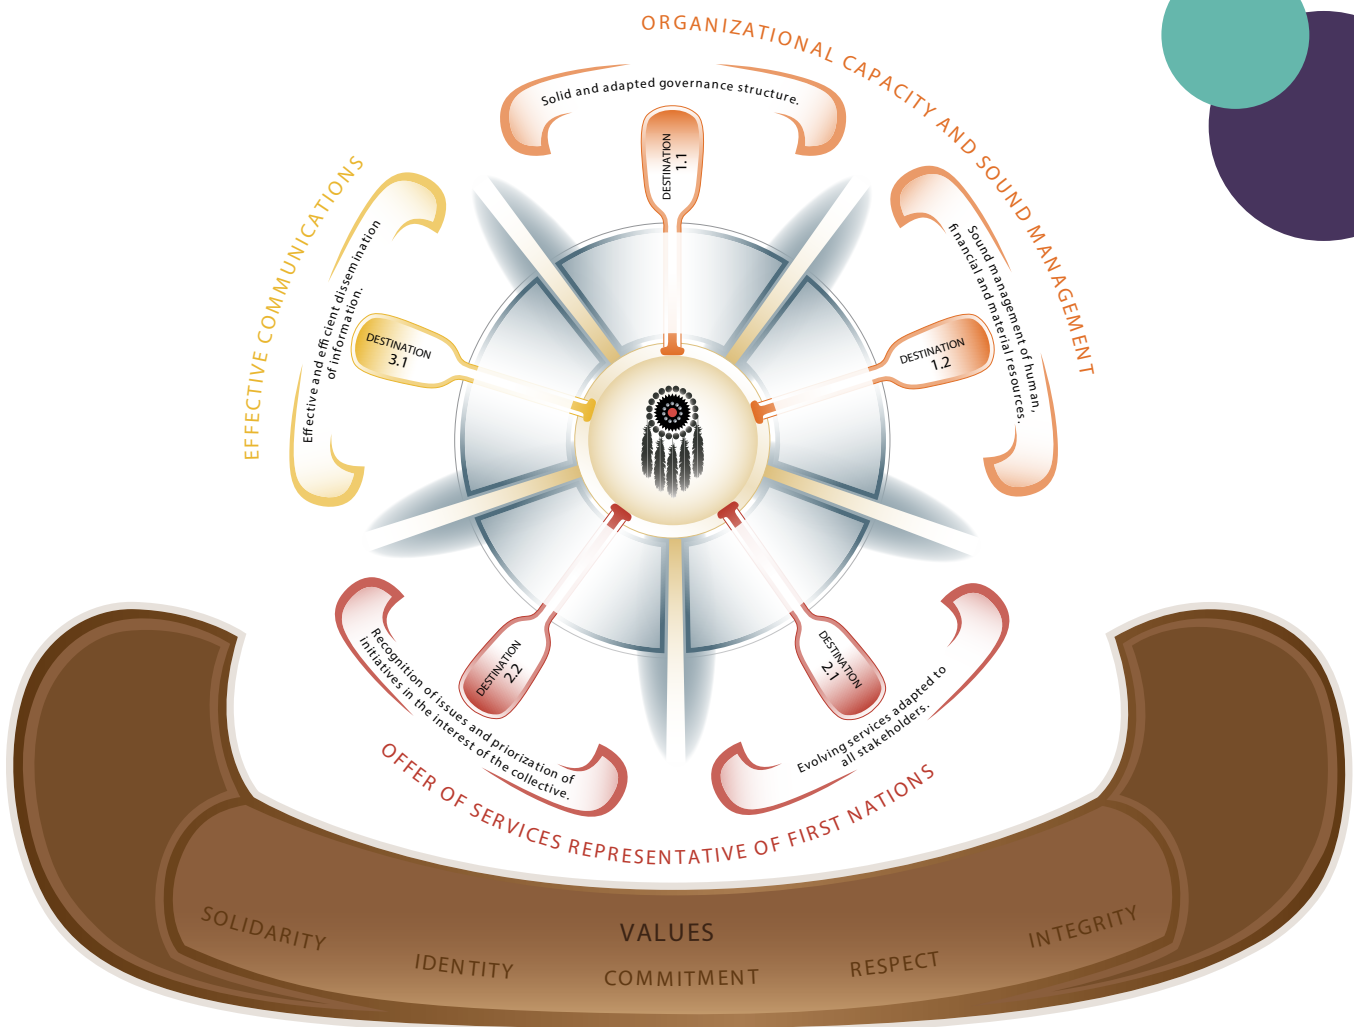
ORGANIZATIONAL CAPACITY AND SOUND MANAGEMENT

Solid and adapted governance structure.

DESTINATION 1.1

Sound management of human, financial and material resources.

DESTINATION 1.2

EFFECTIVE COMMUNICATIONS

Effective and efficient dissemination of information.

DESTINATION 3.1

DESTINATION 2.2

Recognition of issues and priorization of initiatives in the interest of the collective.

DESTINATION 2.1

Evolving services adapted to all stakeholders.

OFFER OF SERVICES REPRESENTATIVE OF FIRST NATIONS

SOLIDARITY

IDENTITY

VALUES

COMMITMENT

RESPECT

INTEGRITY